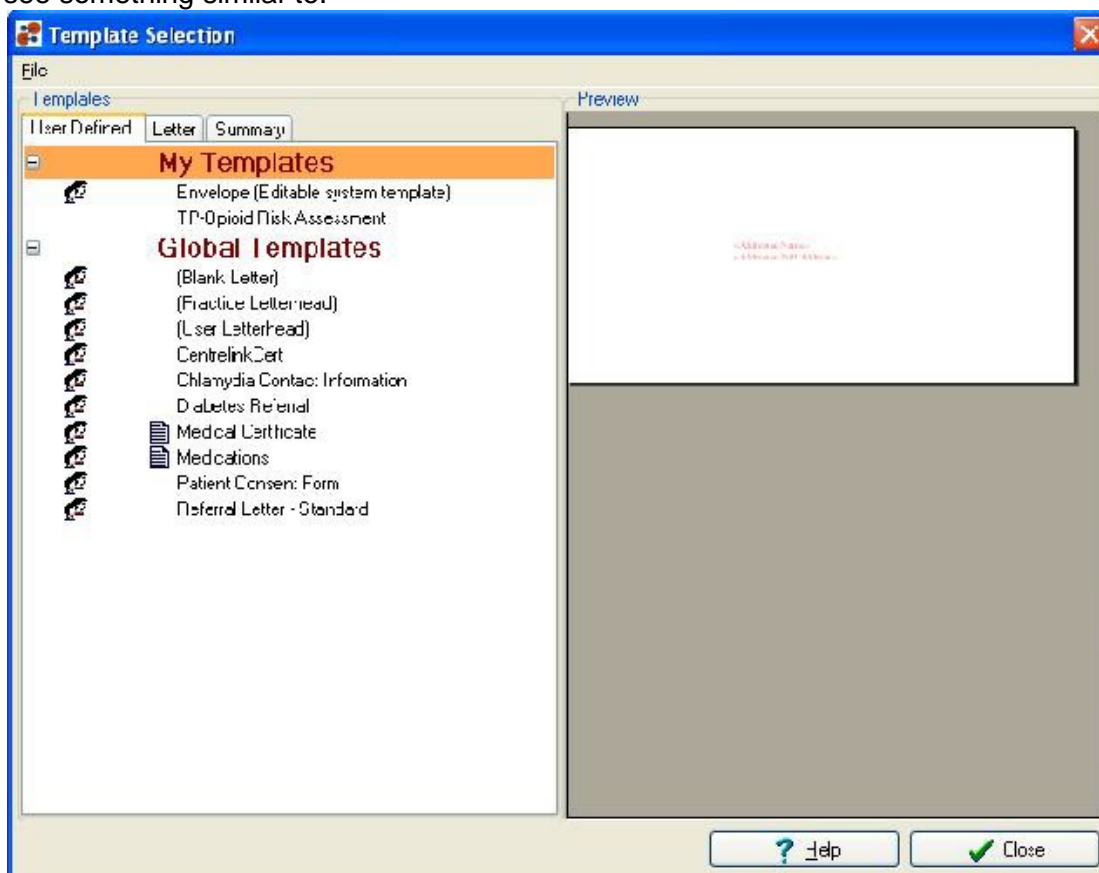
see something similar to:

Template Selection

File

Templates

User Defined | Letter | Summary

My Templates

Envelope (Editable system template)

TP-Opioid Risk Assessment

Global Templates

(Blank Letter)

(Practice Letterhead)

(User Letterhead)

CentrelinkCert

Chlamydia Contact Information

Diabetes Referral

Medical Certificate

Medications

Patient Consent Form

Referral Letter - Standard

Preview

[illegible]

Help

Close